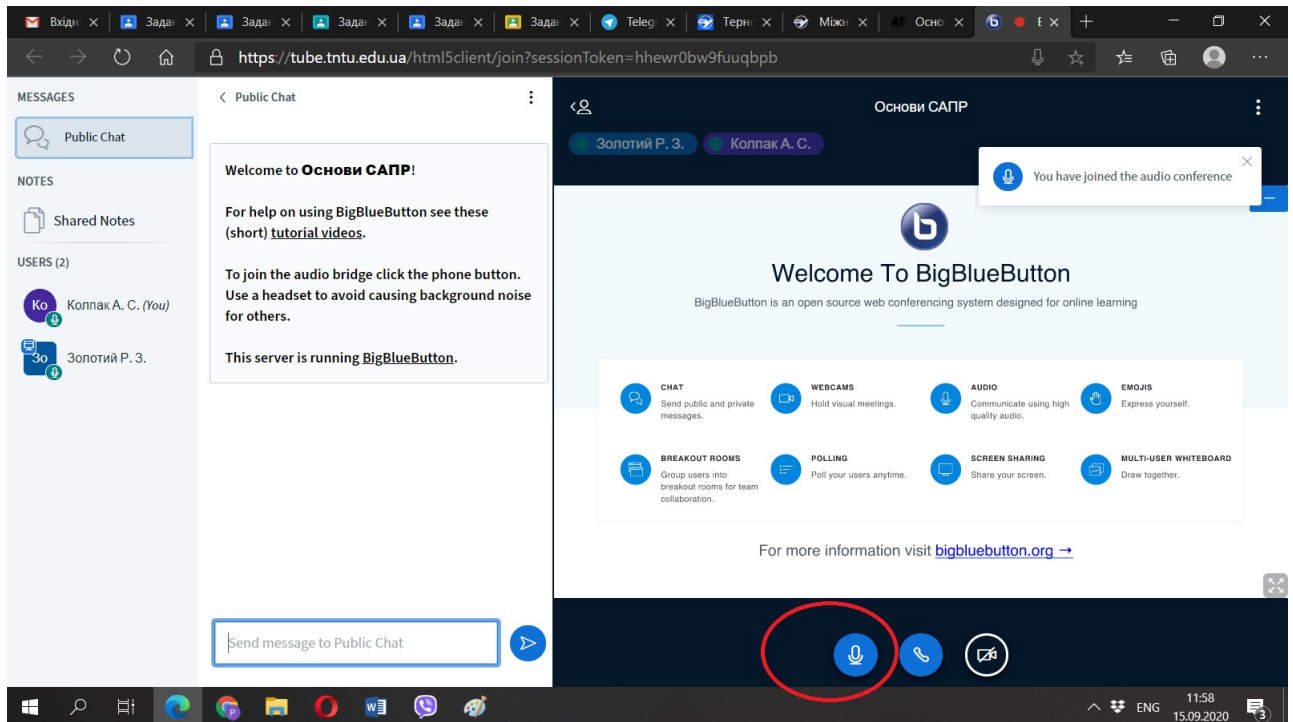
Вхідн × | Задан × | Задан × | Задан × | Задан × | Задан × | Teleg × | Терно × | Міжн × | Осно × | E ×

https://tube.tntu.edu.ua/html5client/join?sessionToken=hhewr0bw9fuuqbpb

MESSAGES

Public Chat

NOTES

Shared Notes

USERS (2)

Ко Колпак А. С. (You)

Зо Золотий Р. З.

< Public Chat

Welcome to Основи САПР!

For help on using BigBlueButton see these (short) tutorial videos.

To join the audio bridge click the phone button. Use a headset to avoid causing background noise for others.

This server is running BigBlueButton.

Send message to Public Chat

Основи САПР

Золотий Р. З. Колпак А. С.

You have joined the audio conference

Welcome To BigBlueButton

BigBlueButton is an open source web conferencing system designed for online learning

CHAT
Send public and private messages.

WEBCAMS
Hold visual meetings.

AUDIO
Communicate using high quality audio.

EMOJIS
Express yourself.

BREAKOUT ROOMS
Group users into breakout rooms for team collaboration.

POLLING
Poll your users anytime.

SCREEN SHARING
Share your screen.

MULTI-USER WHITEBOARD
Draw together.

For more information visit bigbluebutton.org →

ENG 11:58 15.09.2020 3